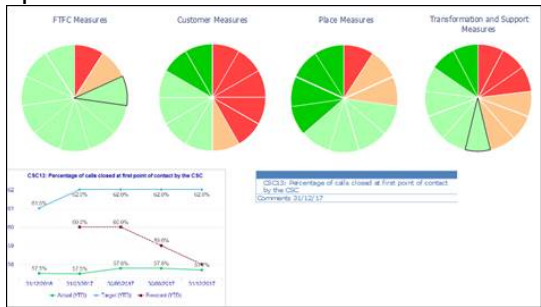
FTFC Measures

Customer Measures

Place Measures

Transformation and Support Measures

CSC13: Percentage of calls closed at first point of contact by the CSC

62
61
60
59
58

61.0%
62.0%
62.0%
62.0%
62.0%
60.0%
60.0%
59.0%
58.0%
57.5%
57.5%
57.8%
57.8%
57.7%

31/12/2016
31/03/2017
30/06/2017
30/09/2017
31/12/2017

Actual (YTD)
Target (YTD)
Revised (YTD)

CSC13: Percentage of calls closed at first point of contact by the CSC

Comments 31/12/17